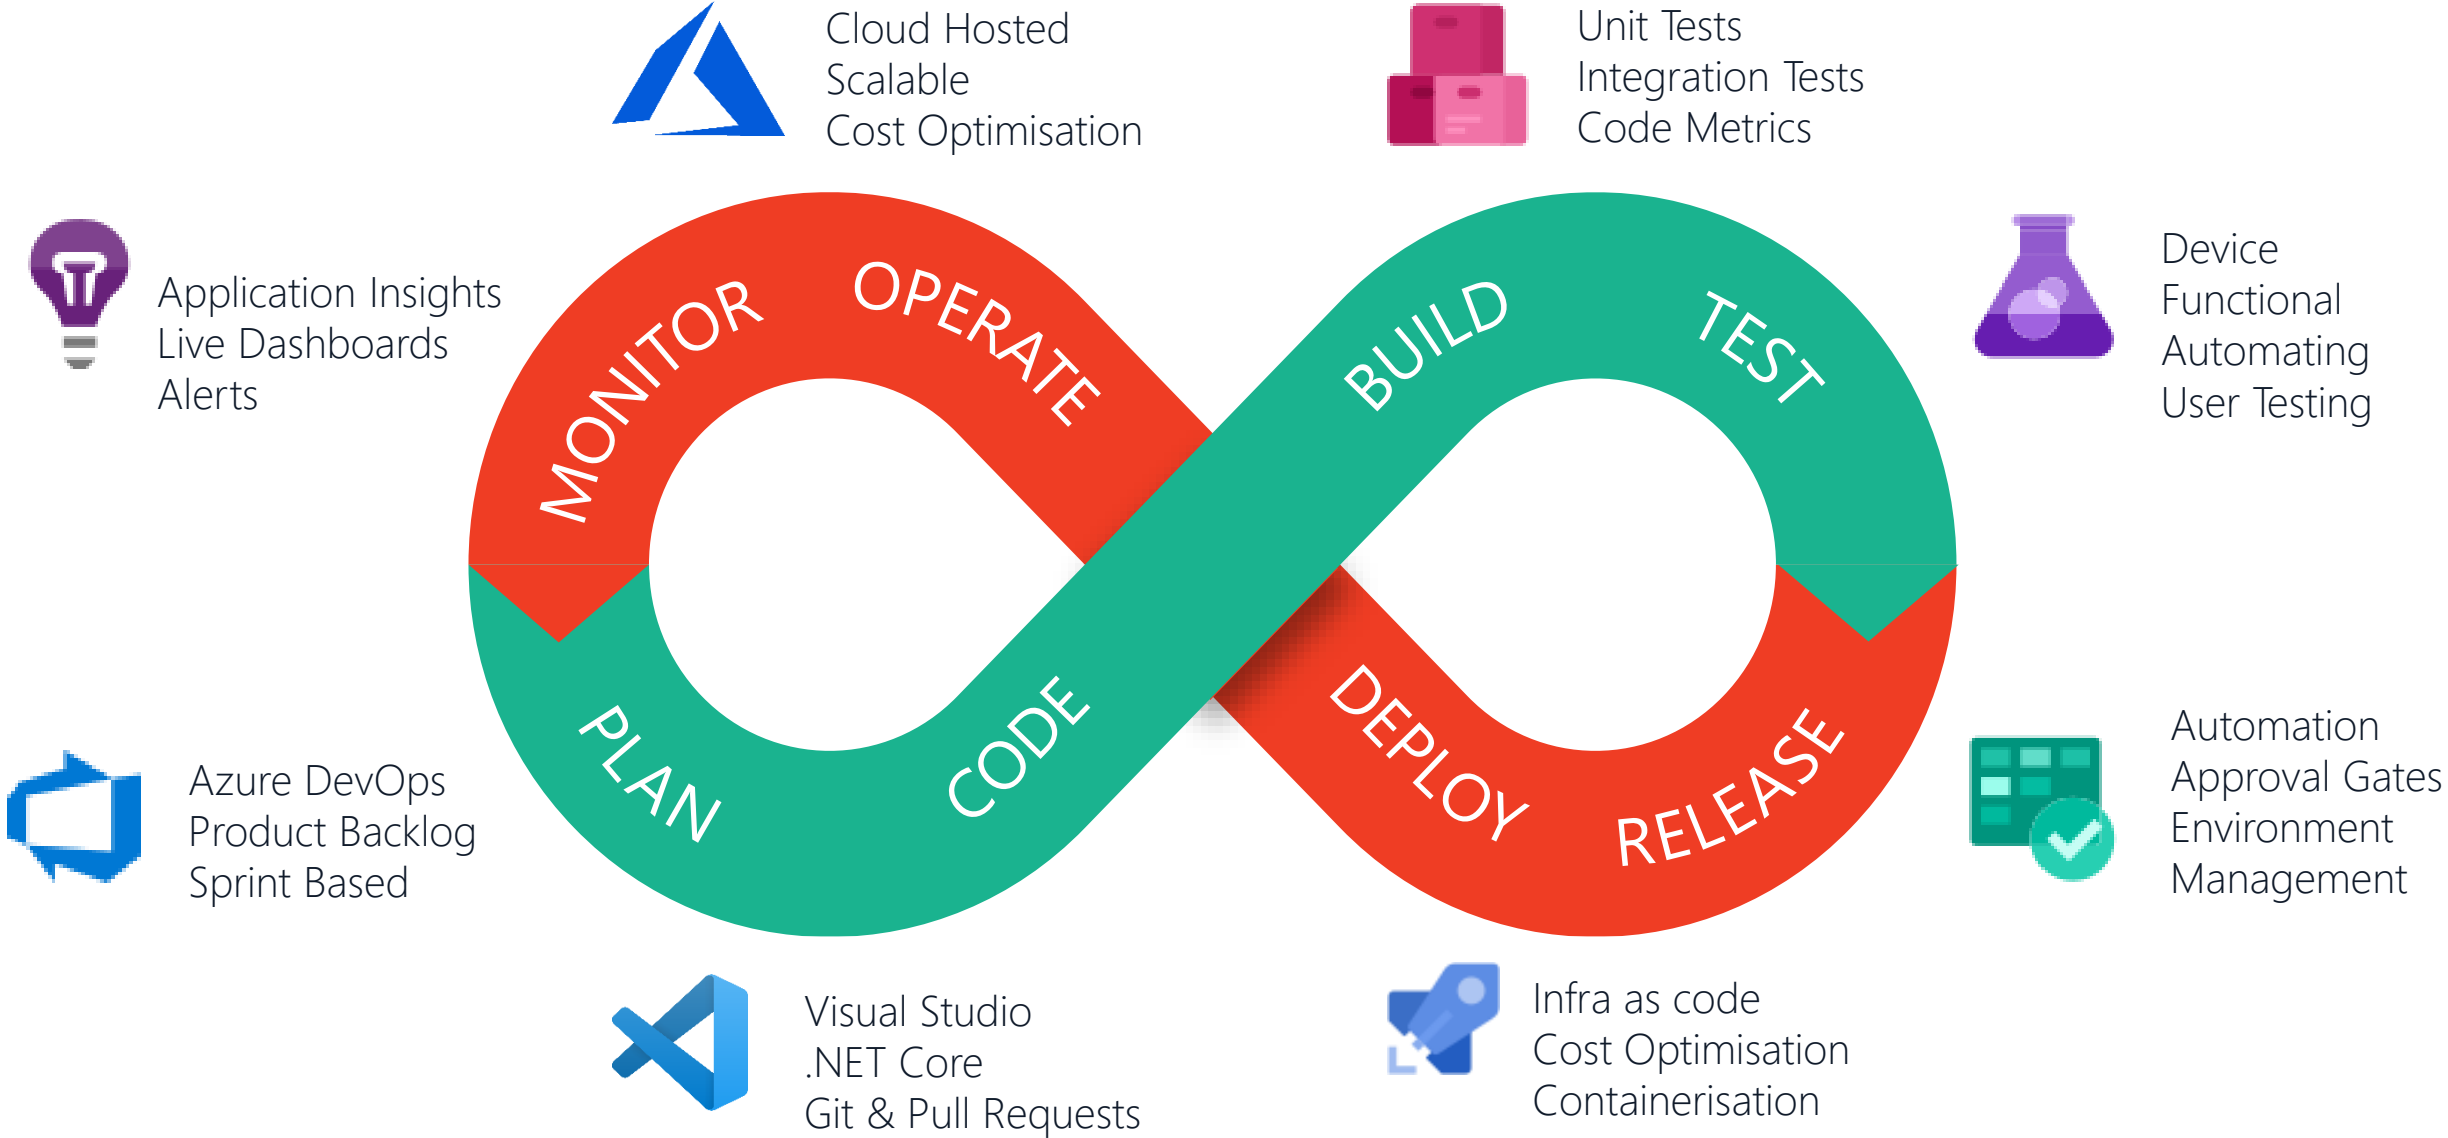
Cloud Hosted
Scalable
Cost Optimisation

Unit Tests
Integration Tests
Code Metrics

Application Insights
Live Dashboards
Alerts

MONITOR

OPERATE

BUILD

TEST

Device
Functional
Automating
User Testing

PLAN

CODE

DEPLOY

RELEASE

Azure DevOps
Product Backlog
Sprint Based

Automation
Approval Gates
Environment
Management

Visual Studio
.NET Core
Git & Pull Requests

Infra as code
Cost Optimisation
Containerisation